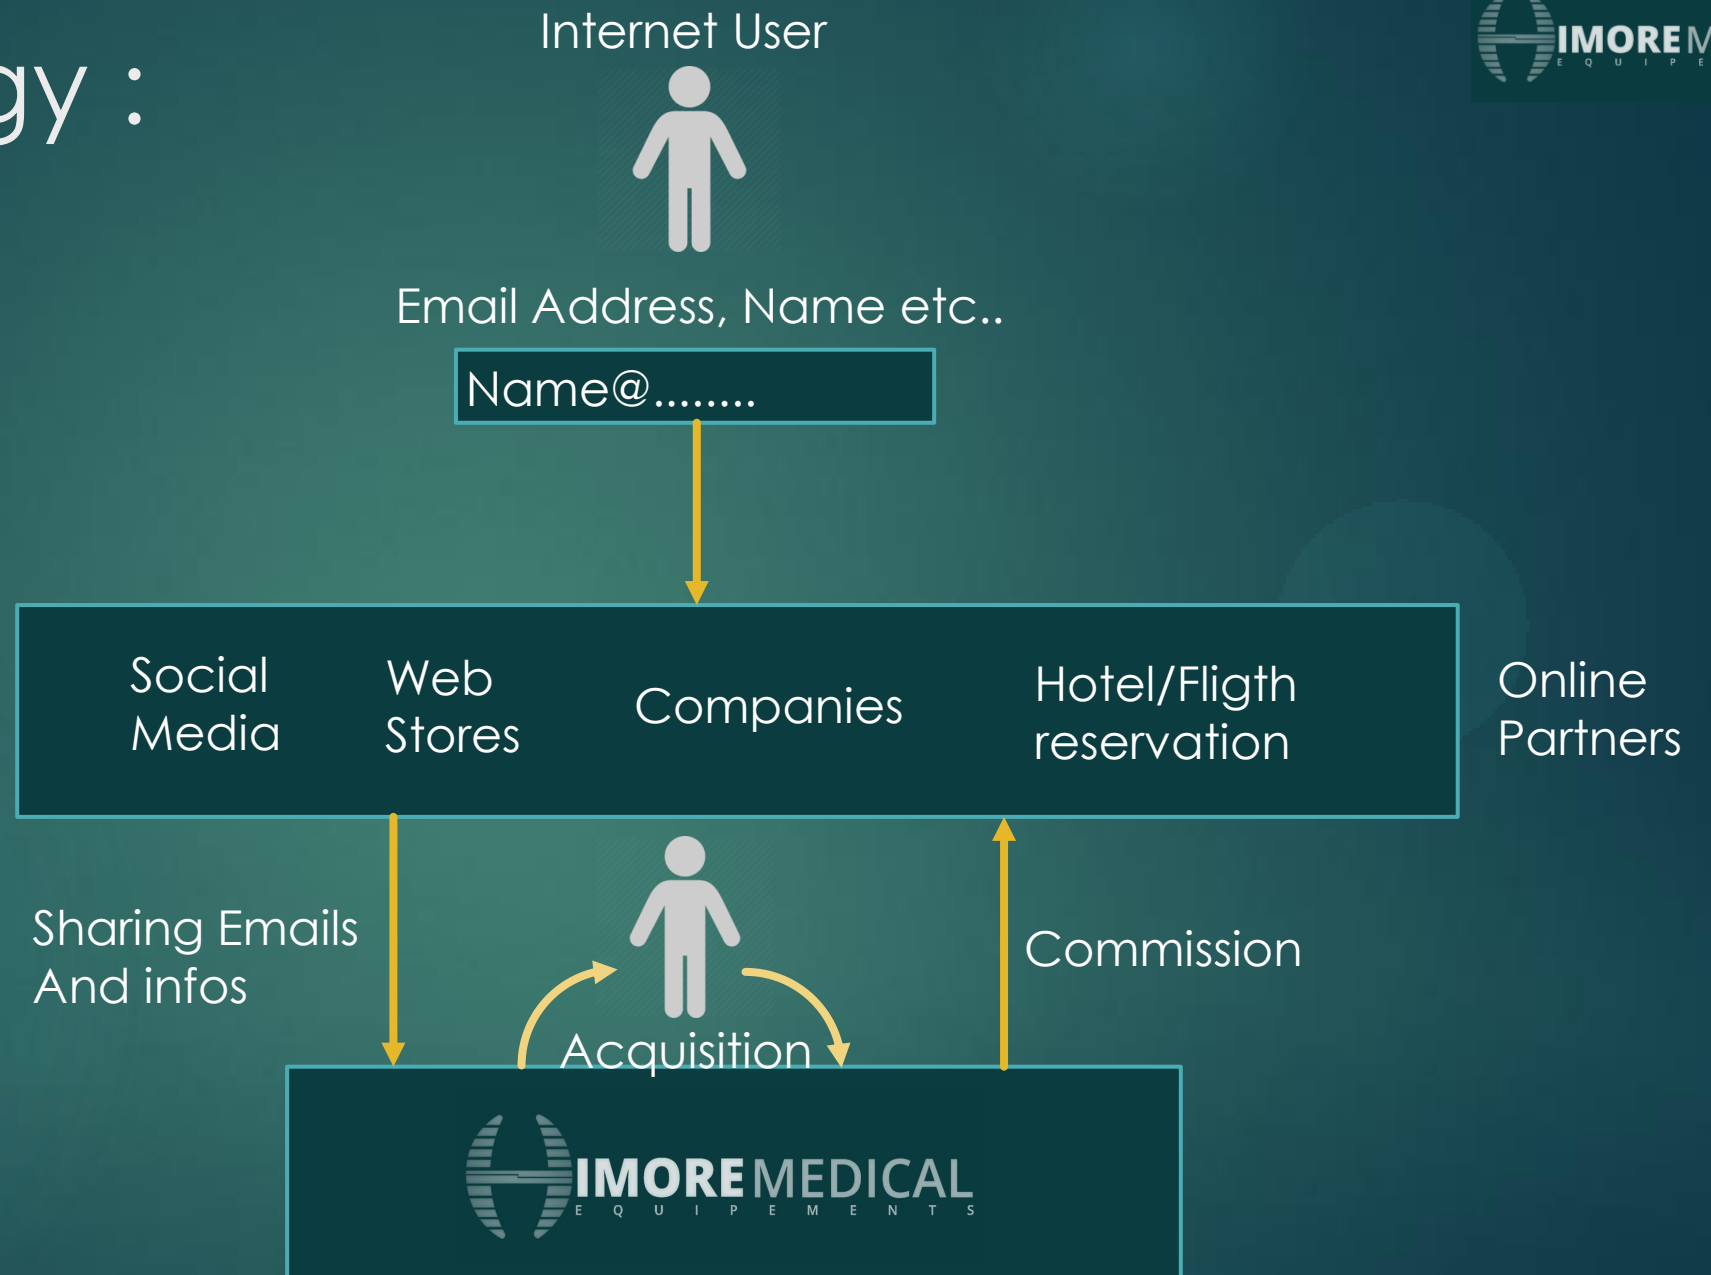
gy :

Internet User

IMOREM
E Q U I P E

Email Address, Name etc..

Name@........

Social Media

Web Stores

Companies

Hotel/Fligth reservation

Online Partners

Sharing Emails And infos

Acquisition

Commission

IMORE MEDICAL
E Q U I P E M E N T S